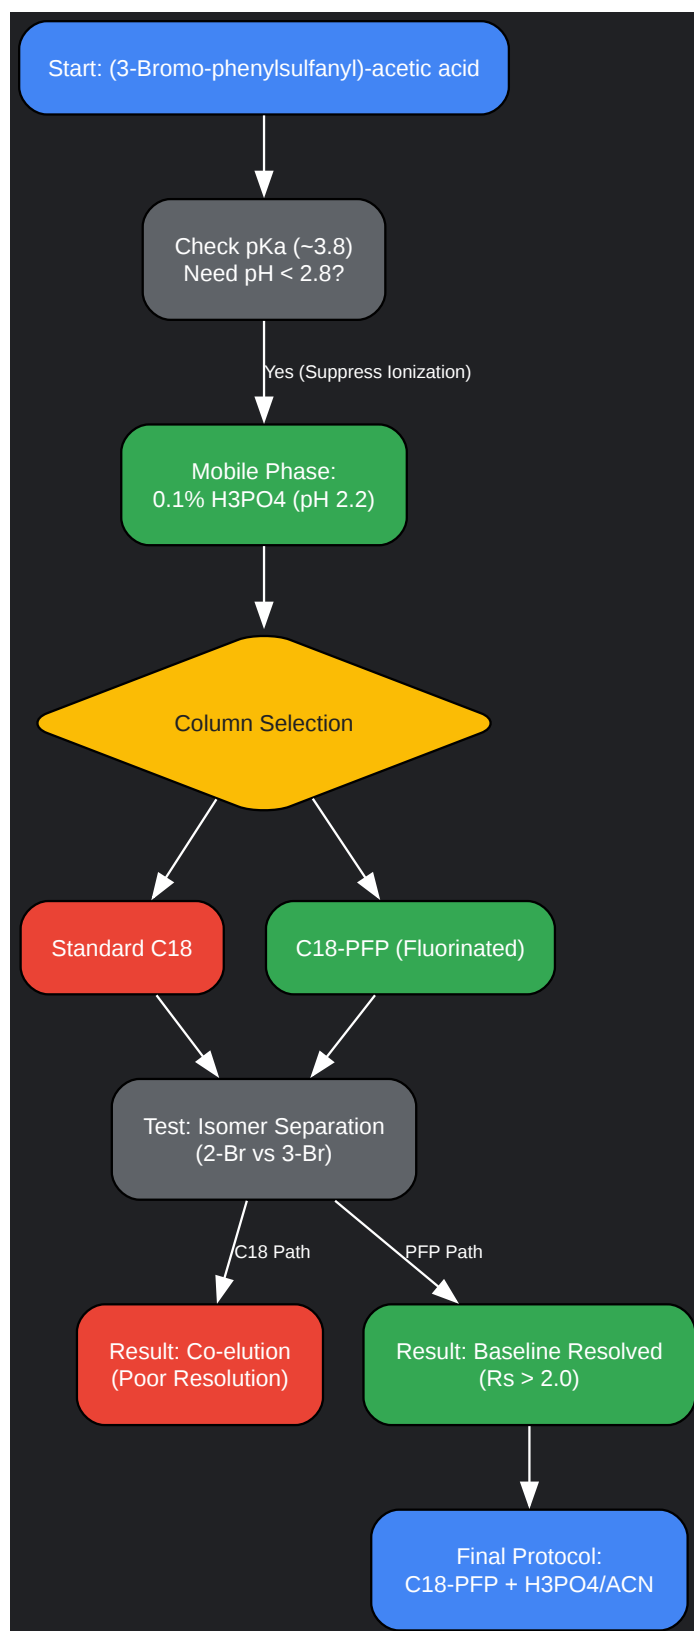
Start: (3-Bromo-phenylsulfanyl)-acetic acid

Check pKa (~3.8)
Need pH < 2.8?

Yes (Suppress Ionization)

Mobile Phase:
0.1% H3PO4 (pH 2.2)

Column Selection

Standard C18

C18-PFP (Fluorinated)

Test: Isomer Separation
(2-Br vs 3-Br)

C18 Path

PFP Path

Result: Co-elution
(Poor Resolution)

Result: Baseline Resolved
(Rs > 2.0)

Final Protocol:
C18-PFP + H3PO4/ACN